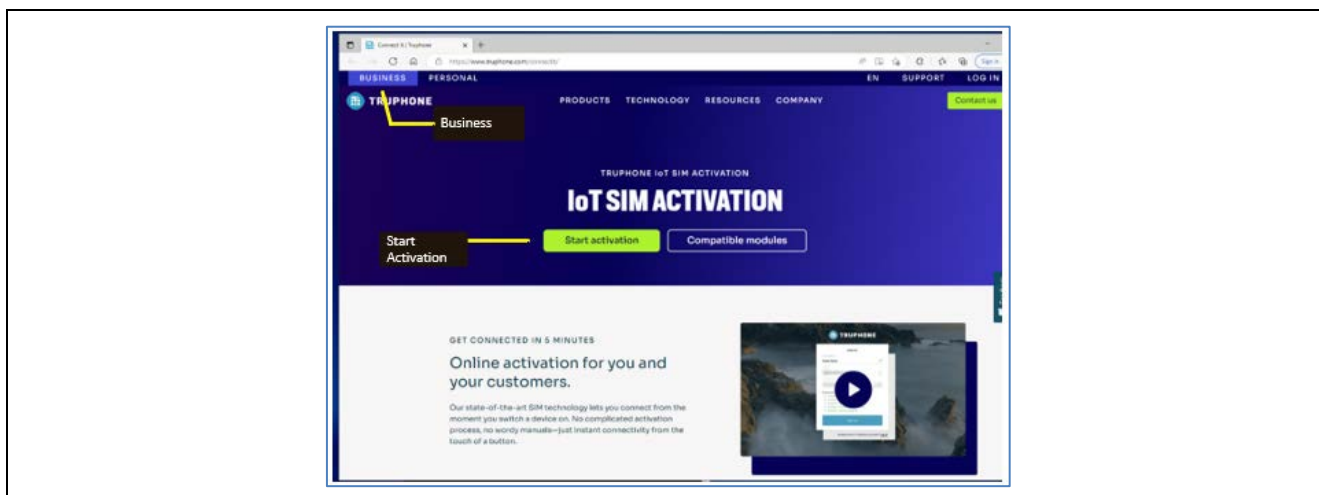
Connect it | Truphone

https://www.truphone.com/connectit/

BUSINESS PERSONAL

EN SUPPORT LOG IN

TRUPHONE

PRODUCTS TECHNOLOGY RESOURCES COMPANY

Contact us

Business

TRUPHONE IoT SIM ACTIVATION

IoT SIM ACTIVATION

Start Activation

Start activation

Compatible modules

GET CONNECTED IN 5 MINUTES

Online activation for you and your customers.

Our state-of-the-art SIM technology lets you connect from the moment you switch a device on. No complicated activation process, no wordy manuals—just instant connectivity from the touch of a button.

TRUPHONE